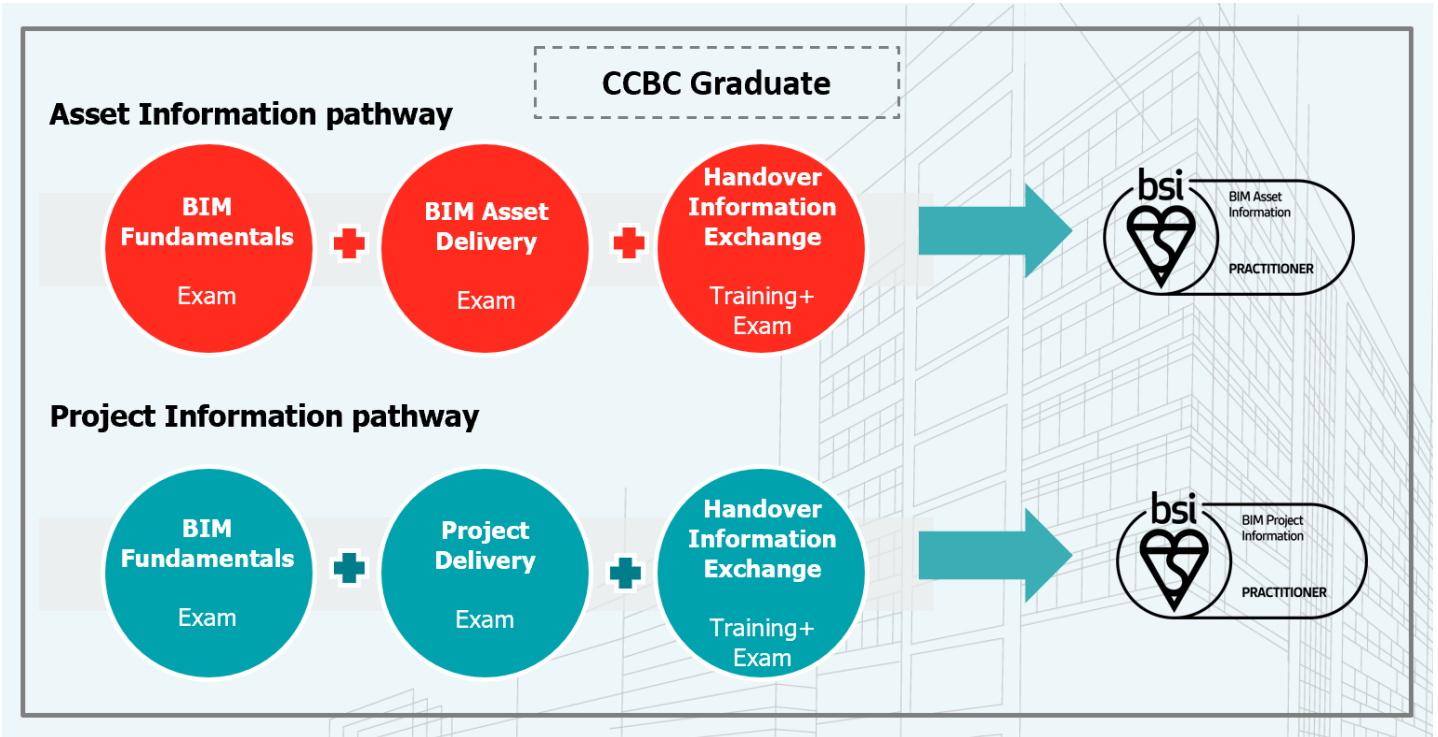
CCBC Graduate

Asset Information pathway

BIM Fundamentals
Exam

BIM Asset Delivery
Exam

Handover Information Exchange
Training+ Exam

bsi
BIM Asset Information
PRACTITIONER

Project Information pathway

BIM Fundamentals
Exam

Project Delivery
Exam

Handover Information Exchange
Training+ Exam

bsi
BIM Project Information
PRACTITIONER